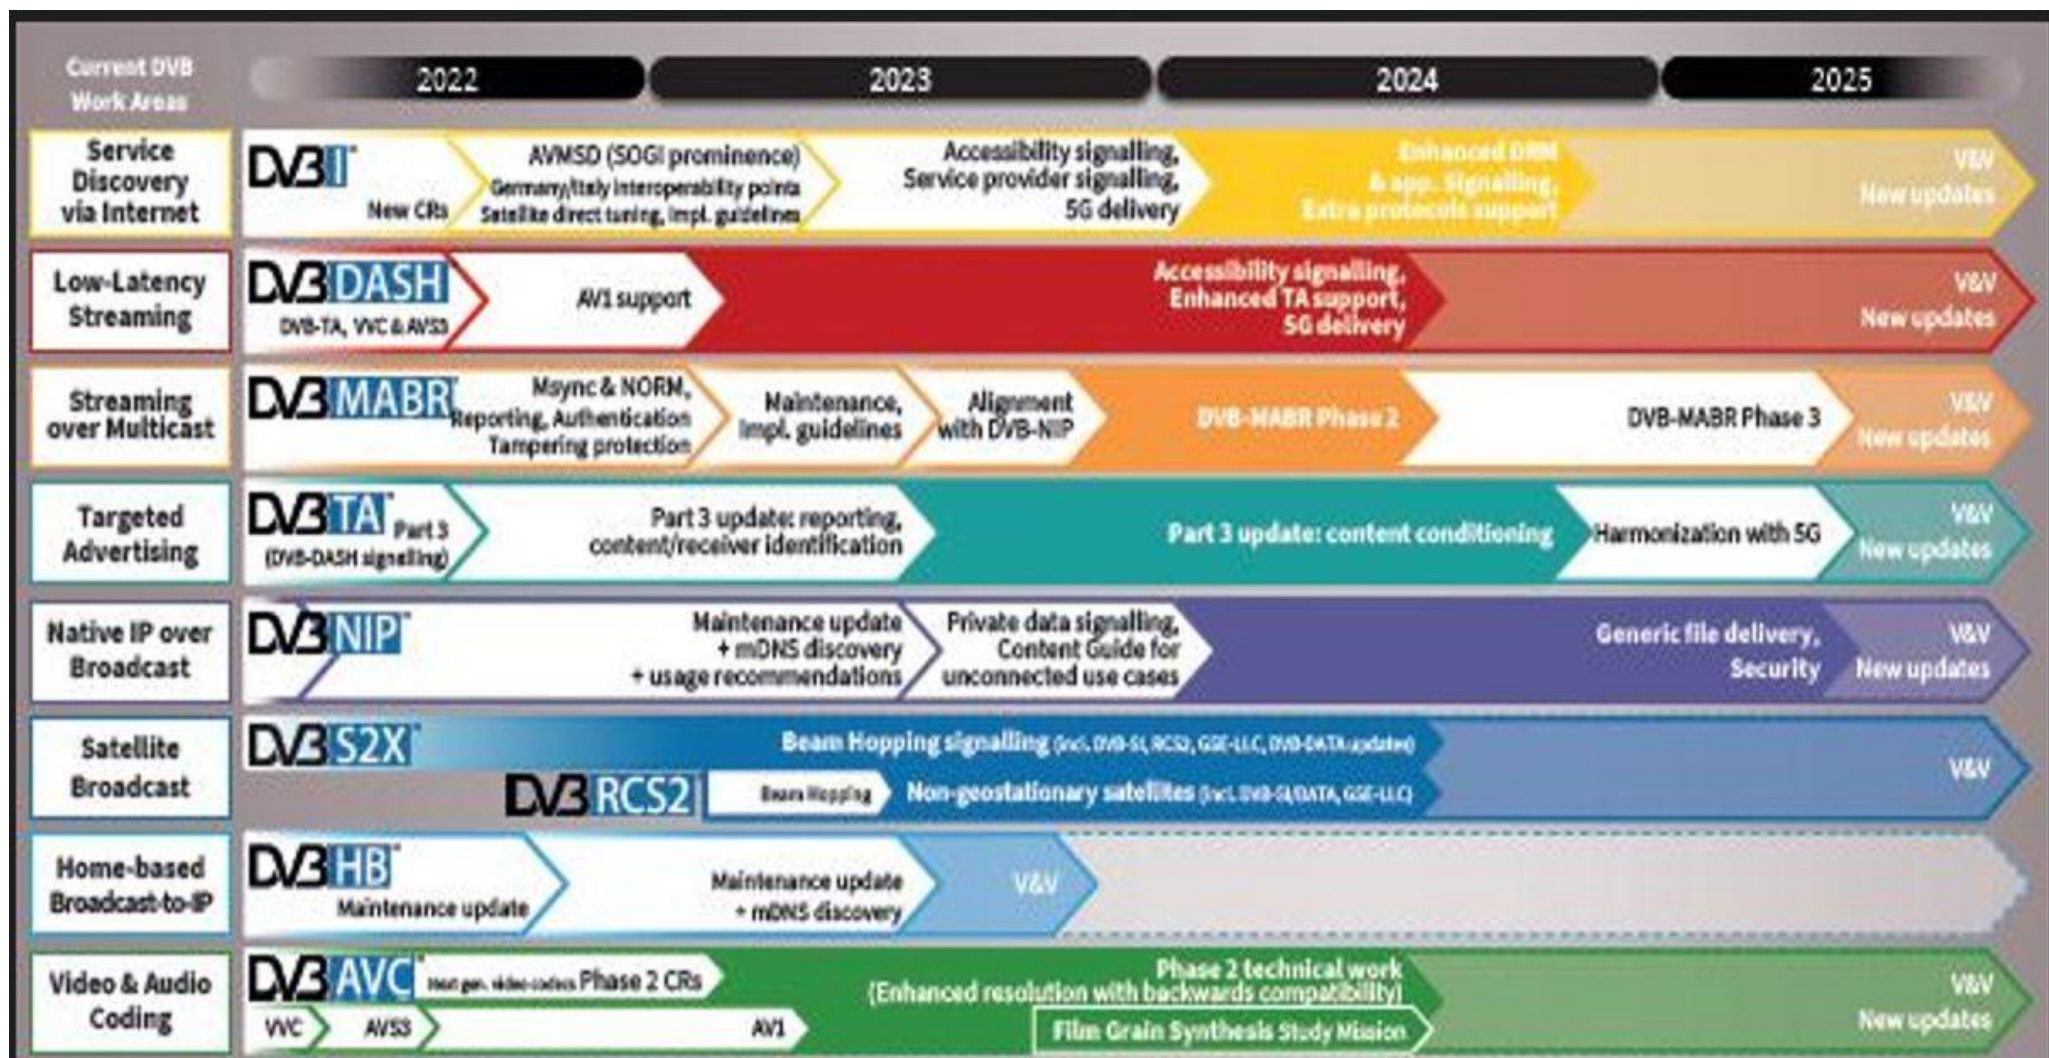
Current DVB Work Areas

2022 2023 2024 2025

Service Discovery via Internet
DVB I
New CRs
AVMSD (SOGI prominence)
Germany/Italy interoperability points
Satellite direct tuning, impl. guidelines
Accessibility signalling, Service provider signalling, 5G delivery
Enhanced DRM & app. Signalling, Extra protocols support
V&V New updates

Low-Latency Streaming
DVB DASH
DVB-TA, VVC & AVS3
AV1 support
Accessibility signalling, Enhanced TA support, 5G delivery
V&V New updates

Streaming over Multicast
DVB MABR
Msync & NORM, Reporting, Authentication Tampering protection
Maintenance, Impl. guidelines
Alignment with DVB-NIP
DVB-MABR Phase 2
DVB-MABR Phase 3
V&V New updates

Targeted Advertising
DVB TA
Part 3 (DVB-DASH signalling)
Part 3 update: reporting, content/receiver identification
Part 3 update: content conditioning
Harmonization with 5G
V&V New updates

Native IP over Broadcast
DVB NIP
Maintenance update + mDNS discovery + usage recommendations
Private data signalling, Content Guide for unconnected use cases
Generic file delivery, Security
V&V New updates

Satellite Broadcast
DVB S2X
Beam Hopping signalling (incl. DVB-SI, RCS2, GSE-LLC, DVB-DATA updates)
DVB RCS2
Beam Hopping
Non-geostationary satellites (incl. DVB-SI/DATA, GSE-LLC)
V&V

Home-based Broadcast-to-IP
DVB HB
Maintenance update
Maintenance update + mDNS discovery
V&V

Video & Audio Coding
DVB AVC
Next gen. video codecs Phase 2 CRs
Phase 2 technical work (Enhanced resolution with backwards compatibility)
VVC AVS3 AV1
Film Grain Synthesis Study Mission
V&V New updates